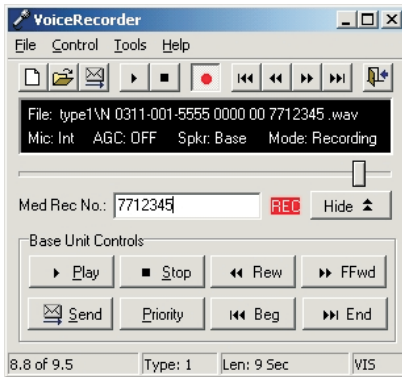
VoiceRecorder

File Control Tools Help

File: type1\N 0311-001-5555 0000 00 7712345 .wav
Mic: Int AGC: OFF Spkr: Base Mode: Recording

Med Rec No.: 7712345 REC Hide

Base Unit Controls

Play Stop Rew FFwd

Send Priority Beg End

8.8 of 9.5 Type: 1 Len: 9 Sec VIS